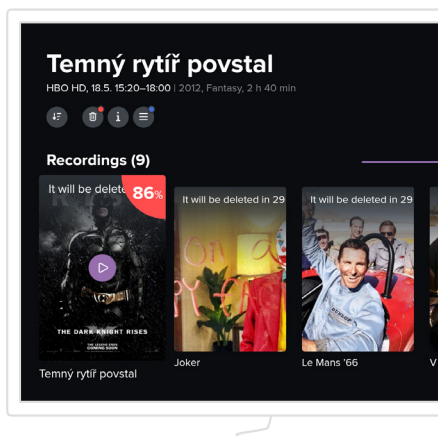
Temný rytíř povstal

HBO HD, 18.5. 15:20–18:00 | 2012, Fantasy, 2 h 40 min

i

Recordings (9)

It will be delete

86%

THE DARK KNIGHT RISES

THE LEGEND ENDS
COMING SOON

Temný rytíř povstal

It will be deleted in 29

Joker

It will be deleted in 29

Le Mans '66

V